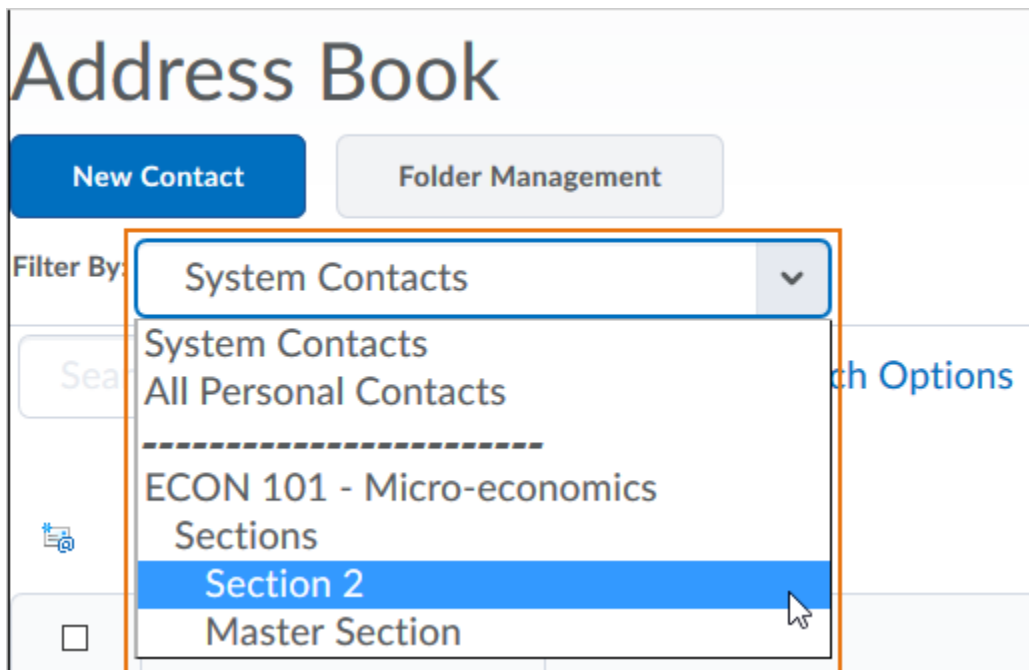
Address Book

New Contact

Folder Management

Filter By:

System Contacts

Sea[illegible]

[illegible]ch Options

System Contacts
All Personal Contacts
-----------------------
ECON 101 - Micro-economics
Sections
Section 2
Master Section